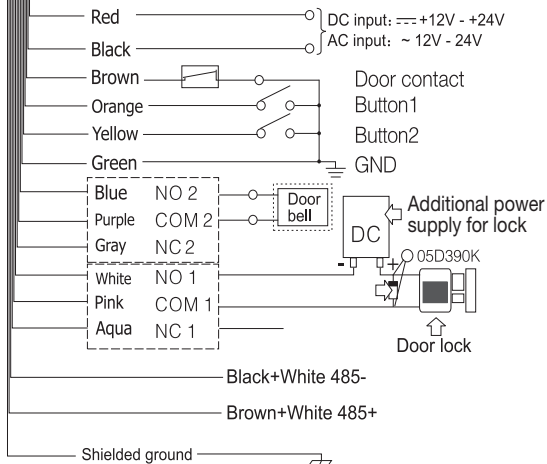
Red
Black
DC input: ⎓ +12V - +24V
AC input: ~ 12V - 24V
Brown
Door contact
Orange
Button1
Yellow
Button2
Green
GND
Blue NO 2
Purple COM 2
Gray NC 2
Door bell
DC
Additional power supply for lock
05D390K
White NO 1
Pink COM 1
Aqua NC 1
Door lock
Black+White 485-
Brown+White 485+
Shielded ground